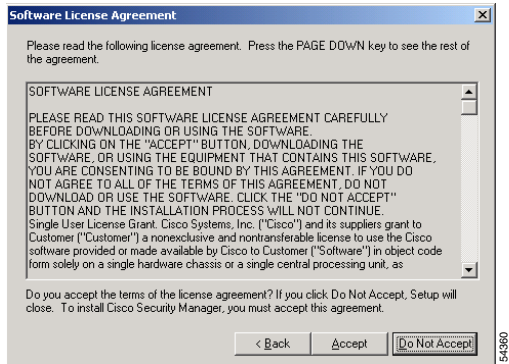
Software License Agreement

Please read the following license agreement. Press the PAGE DOWN key to see the rest of the agreement.

SOFTWARE LICENSE AGREEMENT

PLEASE READ THIS SOFTWARE LICENSE AGREEMENT CAREFULLY BEFORE DOWNLOADING OR USING THE SOFTWARE. BY CLICKING ON THE "ACCEPT" BUTTON, DOWNLOADING THE SOFTWARE, OR USING THE EQUIPMENT THAT CONTAINS THIS SOFTWARE, YOU ARE CONSENTING TO BE BOUND BY THIS AGREEMENT. IF YOU DO NOT AGREE TO ALL OF THE TERMS OF THIS AGREEMENT, DO NOT DOWNLOAD OR USE THE SOFTWARE. CLICK THE "DO NOT ACCEPT" BUTTON AND THE INSTALLATION PROCESS WILL NOT CONTINUE. Single User License Grant. Cisco Systems, Inc. ("Cisco") and its suppliers grant to Customer ("Customer") a nonexclusive and nontransferable license to use the Cisco software provided or made available by Cisco to Customer ("Software") in object code form solely on a single hardware chassis or a single central processing unit, as

Do you accept the terms of the license agreement? If you click Do Not Accept, Setup will close. To install Cisco Security Manager, you must accept this agreement.

< Back Accept Do Not Accept

54360